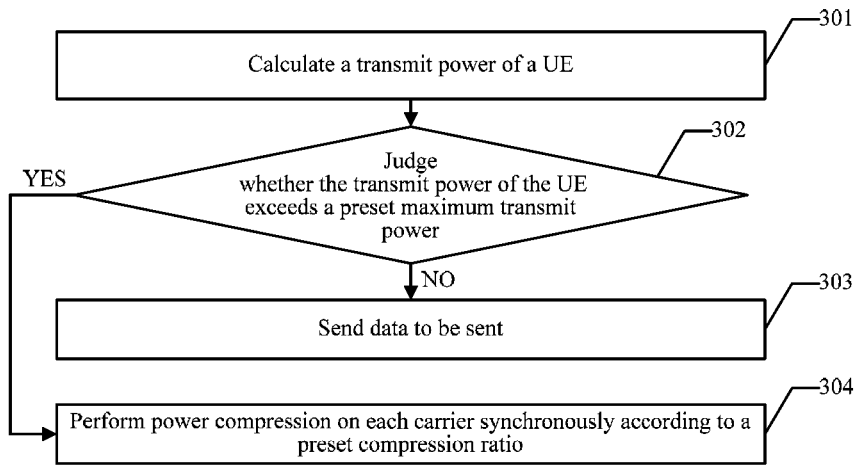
301

Calculate a transmit power of a UE

302

Judge whether the transmit power of the UE exceeds a preset maximum transmit power

YES

NO

303

Send data to be sent

304

Perform power compression on each carrier synchronously according to a preset compression ratio